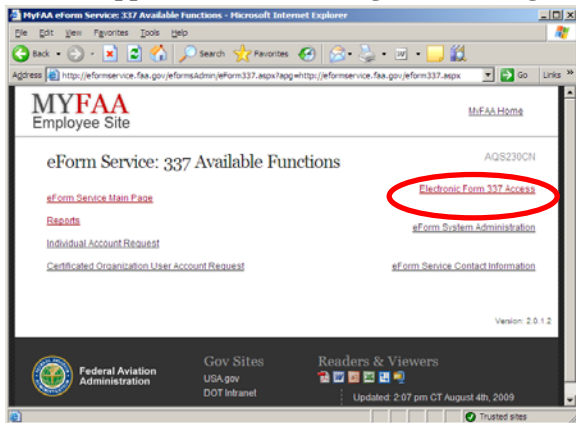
MyFAA eForm Service: 337 Available Functions - Microsoft Internet Explorer

File Edit View Favorites Tools Help

Back Search Favorites

Address http://eformservice.faa.gov/eformsAdmin/eForm337.aspx?apg=http://eformservice.faa.gov/eform337.aspx Go Links

MYFAA
Employee Site

MyFAA Home

eForm Service: 337 Available Functions

AQS230CN

eForm Service Main Page

Electronic Form 337 Access

Reports

eForm System Administration

Individual Account Request

Certificated Organization User Account Request

eForm Service Contact Information

Version: 2.0.1.2

Federal Aviation Administration

Gov Sites
USA.gov
DOT Intranet

Readers & Viewers

Updated: 2:07 pm CT August 4th, 2009

Trusted sites